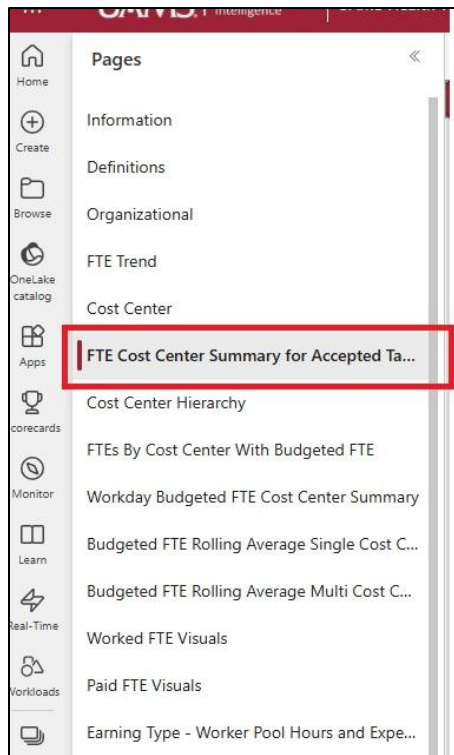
...
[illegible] Intelligence

Home
Create
Browse
OneLake catalog
Apps
corecards
Monitor
Learn
Real-Time
Workloads

Pages

«

Information

Definitions

Organizational

FTE Trend

Cost Center

FTE Cost Center Summary for Accepted Ta...

Cost Center Hierarchy

FTEs By Cost Center With Budgeted FTE

Workday Budgeted FTE Cost Center Summary

Budgeted FTE Rolling Average Single Cost C...

Budgeted FTE Rolling Average Multi Cost C...

Worked FTE Visuals

Paid FTE Visuals

Earning Type - Worker Pool Hours and Expe...